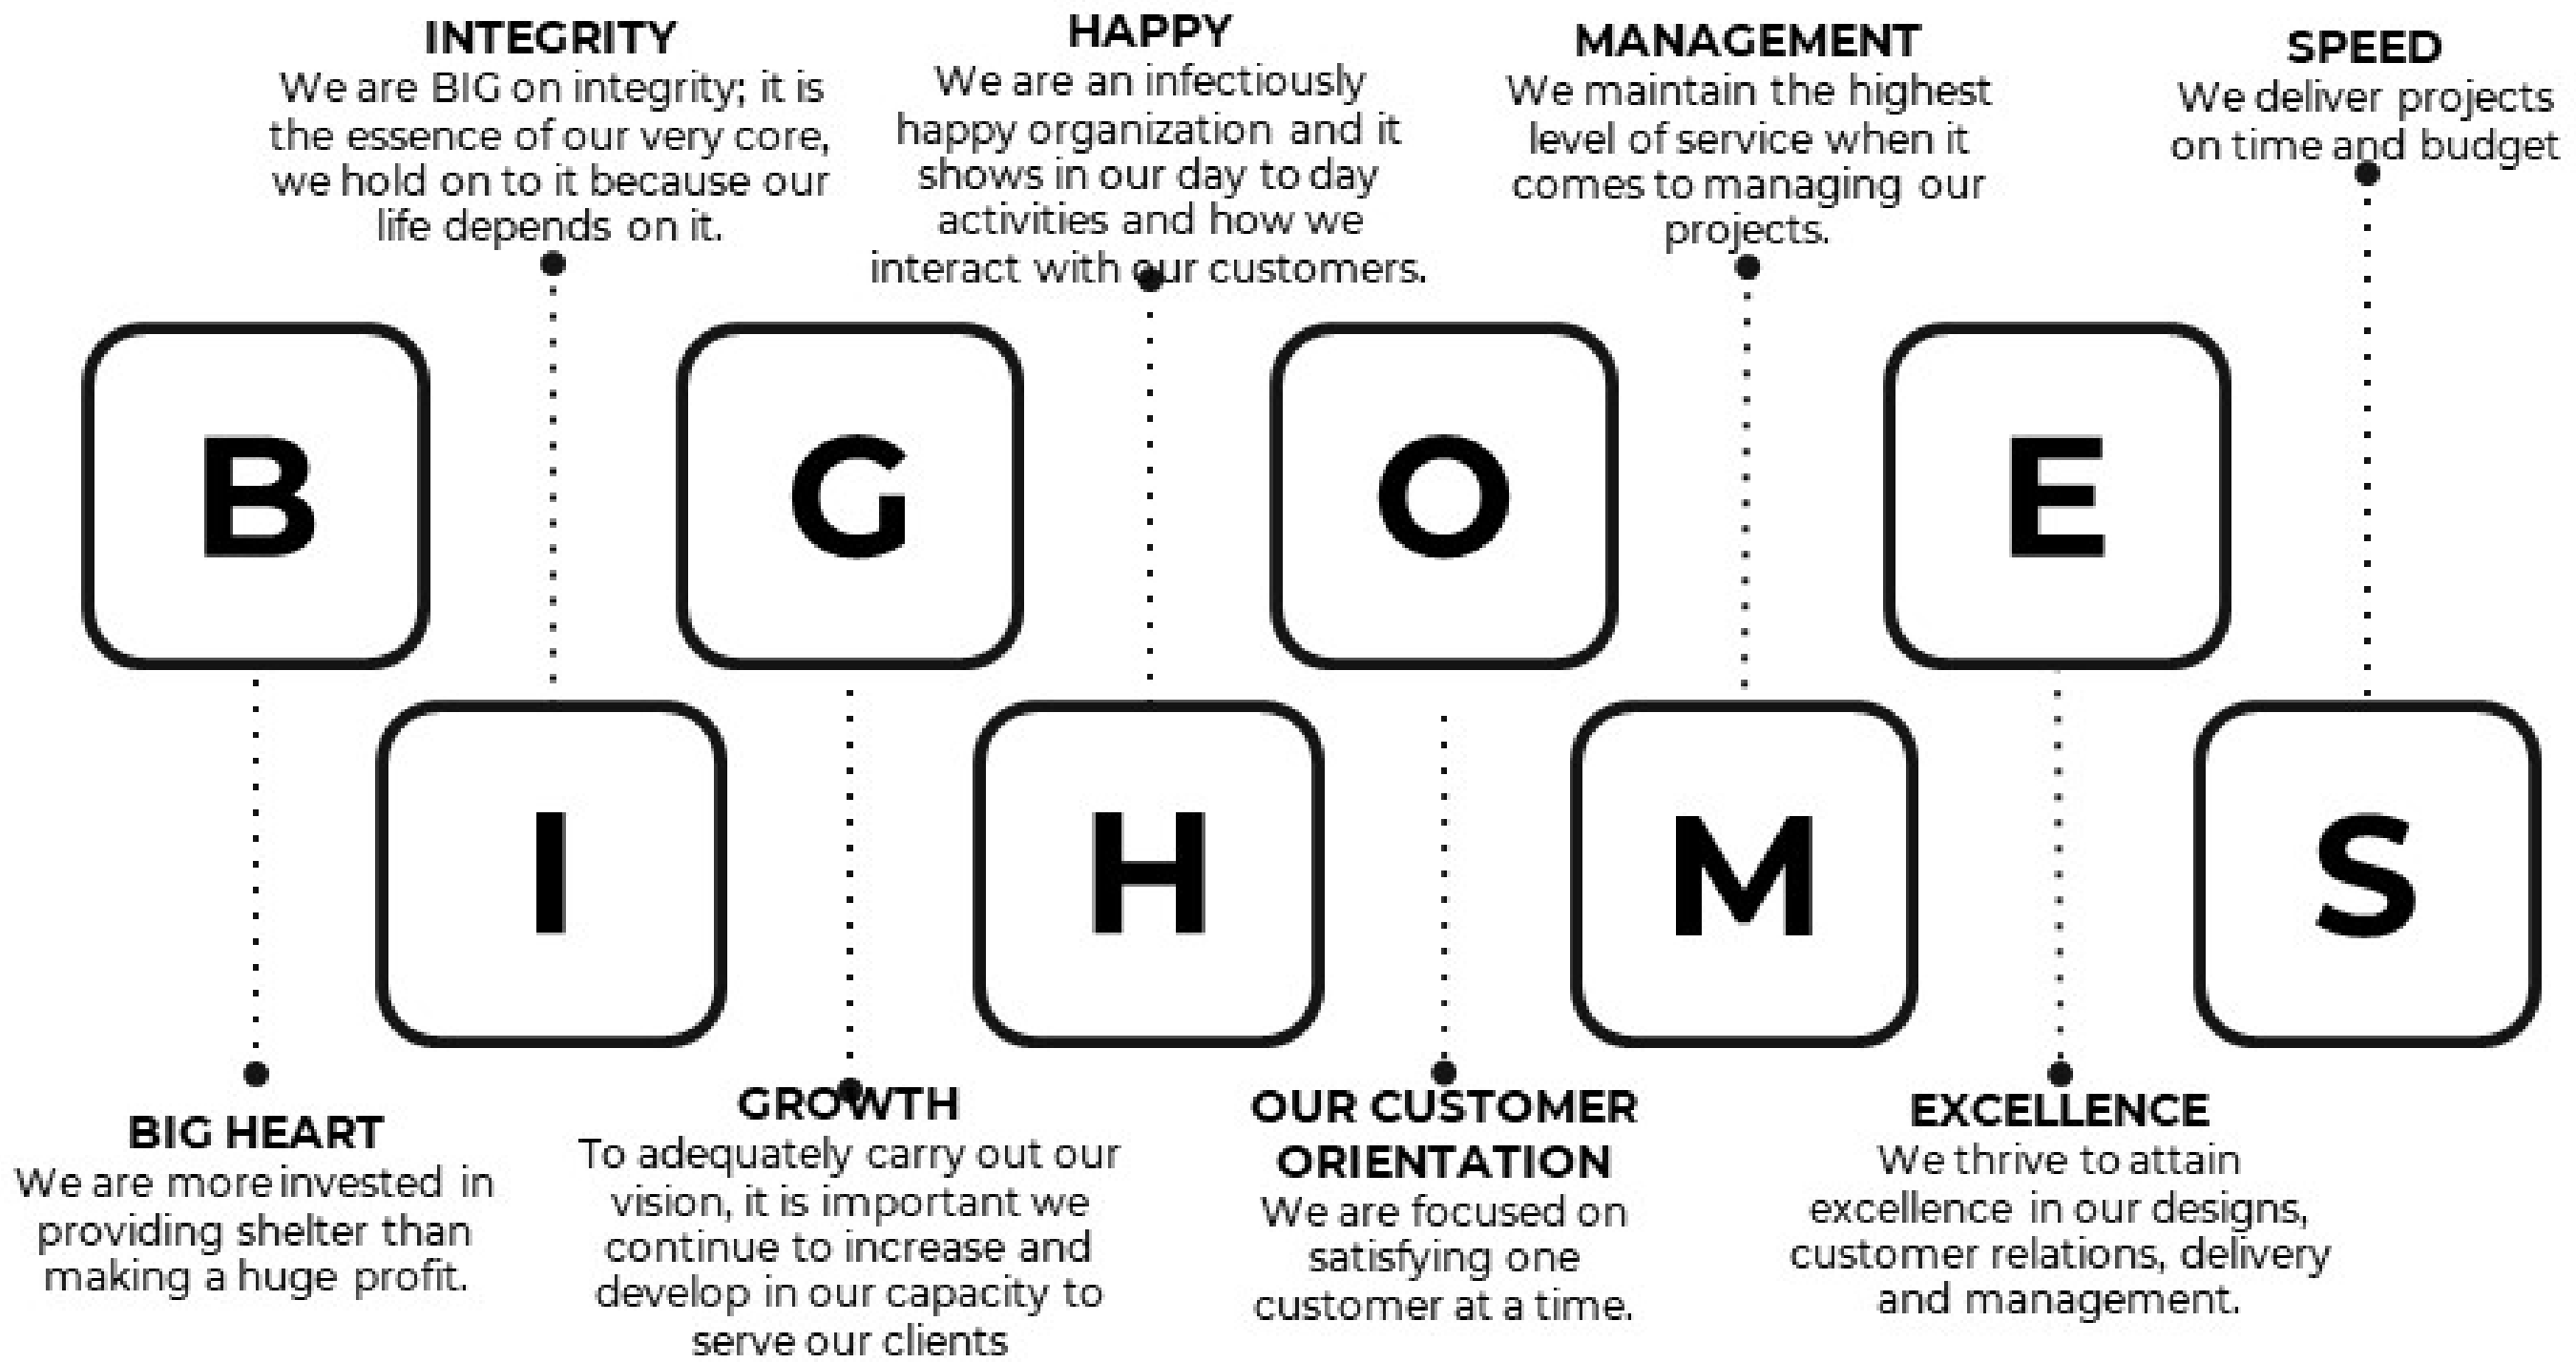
INTEGRITY
We are BIG on integrity; it is the essence of our very core, we hold on to it because our life depends on it.

HAPPY
We are an infectiously happy organization and it shows in our day to day activities and how we interact with our customers.

MANAGEMENT
We maintain the highest level of service when it comes to managing our projects.

SPEED
We deliver projects on time and budget

B

G

O

E

I

H

M

S

BIG HEART
We are more invested in providing shelter than making a huge profit.

GROWTH
To adequately carry out our vision, it is important we continue to increase and develop in our capacity to serve our clients

OUR CUSTOMER ORIENTATION
We are focused on satisfying one customer at a time.

EXCELLENCE
We thrive to attain excellence in our designs, customer relations, delivery and management.